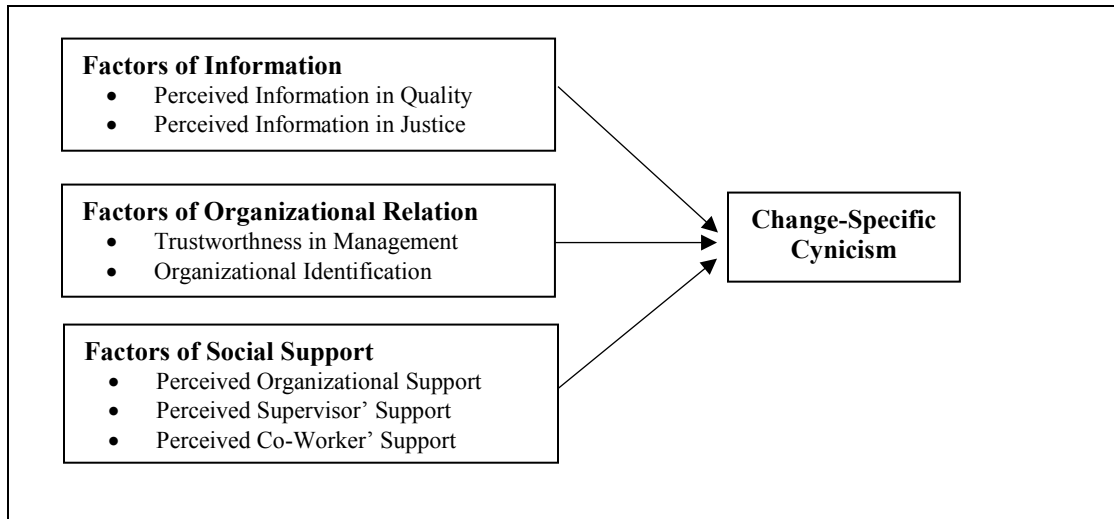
**Factors of Information**
- Perceived Information in Quality
- Perceived Information in Justice

**Factors of Organizational Relation**
- Trustworthness in Management
- Organizational Identification

**Factors of Social Support**
- Perceived Organizational Support
- Perceived Supervisor' Support
- Perceived Co-Worker' Support

**Change-Specific Cynicism**